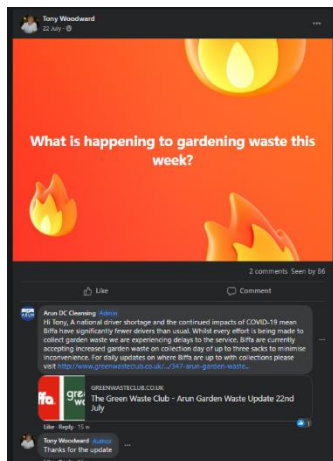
Tony Woodward
22 July ·

What is happening to gardening waste this week?

2 comments Seen by 86

Like

Comment

Arun DC Cleansing Admin
Hi Tony, A national driver shortage and the continued impacts of COVID-19 mean Biffa have significantly fewer drivers than usual. Whilst every effort is being made to collect garden waste we are experiencing delays to the service. Biffa are currently accepting increased garden waste on collection day of up to three sacks to minimise inconvenience. For daily updates on where Biffa are up to with collections please visit http://www.greenwasteclub.co.uk/.../347-arun-garden-waste...

GREENWASTECLUB.CO.UK
The Green Waste Club - Arun Garden Waste Update 22nd July

Like · Reply · 15 w

Tony Woodward Author
Thanks for the update